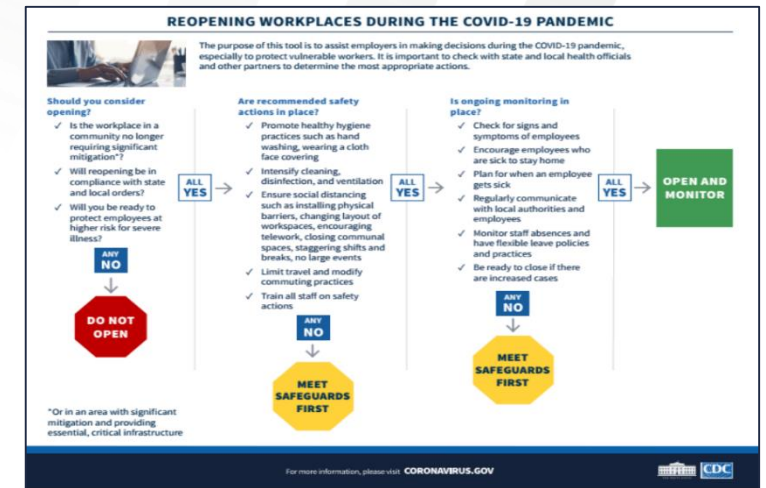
REOPENING WORKPLACES DURING THE COVID-19 PANDEMIC

The purpose of this tool is to assist employers in making decisions during the COVID-19 pandemic, especially to protect vulnerable workers. It is important to check with state and local health officials and other partners to determine the most appropriate actions.

Should you consider opening?

✓ Is the workplace in a community no longer requiring significant mitigation*?

✓ Will reopening be in compliance with state and local orders?

✓ Will you be ready to protect employees at higher risk for severe illness?

ANY NO

DO NOT OPEN

*Or in an area with significant mitigation and providing essential, critical infrastructure

ALL YES

Are recommended safety actions in place?

✓ Promote healthy hygiene practices such as hand washing, wearing a cloth face covering

✓ Intensify cleaning, disinfection, and ventilation

✓ Ensure social distancing such as installing physical barriers, changing layout of workspaces, encouraging telework, closing communal spaces, staggering shifts and breaks, no large events

✓ Limit travel and modify commuting practices

✓ Train all staff on safety actions

ANY NO

MEET SAFEGUARDS FIRST

ALL YES

Is ongoing monitoring in place?

✓ Check for signs and symptoms of employees

✓ Encourage employees who are sick to stay home

✓ Plan for when an employee gets sick

✓ Regularly communicate with local authorities and employees

✓ Monitor staff absences and have flexible leave policies and practices

✓ Be ready to close if there are increased cases

ANY NO

MEET SAFEGUARDS FIRST

ALL YES

OPEN AND MONITOR

For more information, please visit CORONAVIRUS.GOV

CDC